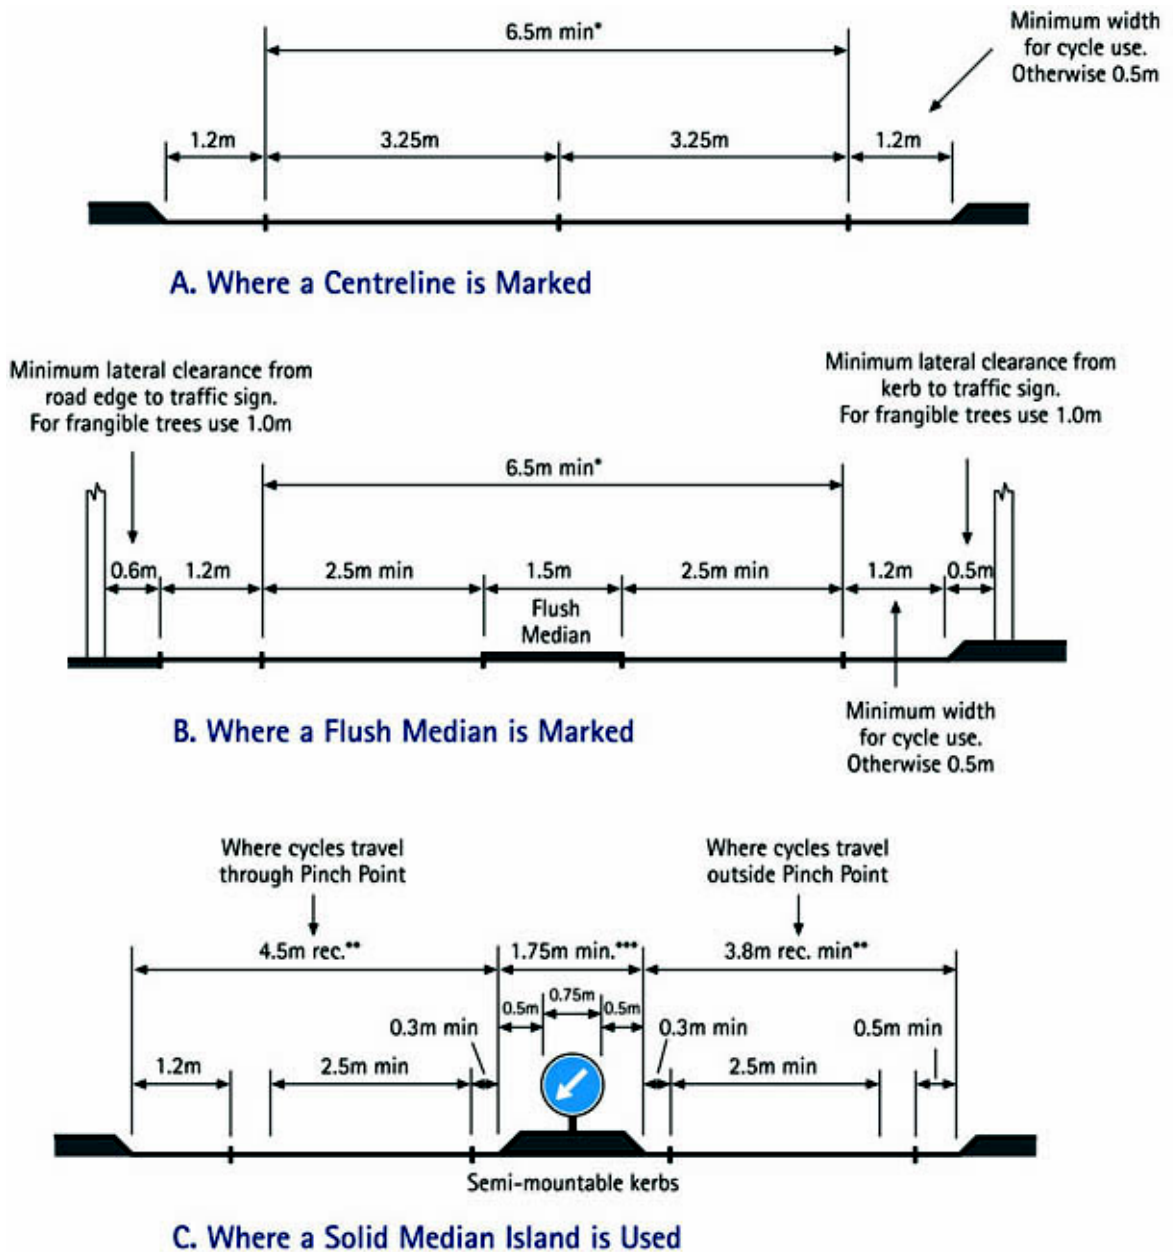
6.5m min*

Minimum width for cycle use. Otherwise 0.5m

1.2m
3.25m
3.25m
1.2m

A. Where a Centreline is Marked

Minimum lateral clearance from road edge to traffic sign. For frangible trees use 1.0m

Minimum lateral clearance from kerb to traffic sign. For frangible trees use 1.0m

6.5m min*

0.6m
1.2m
2.5m min
1.5m
Flush Median
2.5m min
1.2m
0.5m

Minimum width for cycle use. Otherwise 0.5m

B. Where a Flush Median is Marked

Where cycles travel through Pinch Point

Where cycles travel outside Pinch Point

4.5m rec.**
1.75m min.***
3.8m rec. min**
0.5m
0.75m
0.5m
0.3m min
0.3m min
0.5m min
1.2m
2.5m min
2.5m min

Semi-mountable kerbs

C. Where a Solid Median Island is Used